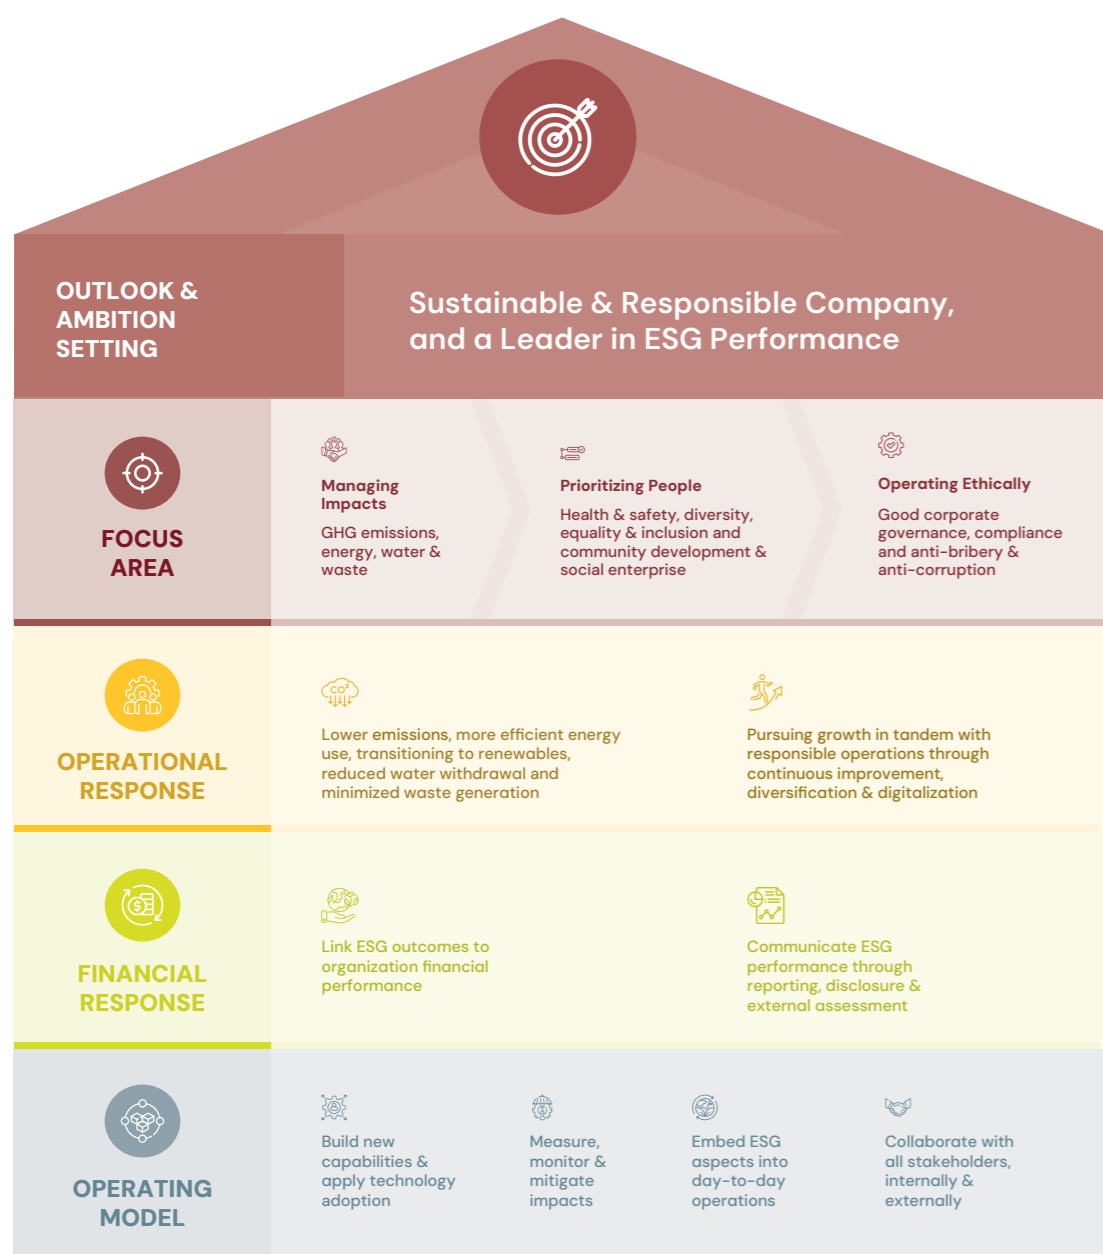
OUTLOOK & AMBITION SETTING

Sustainable & Responsible Company, and a Leader in ESG Performance

FOCUS AREA

Managing Impacts

GHG emissions, energy, water & waste

Prioritizing People

Health & safety, diversity, equality & inclusion and community development & social enterprise

Operating Ethically

Good corporate governance, compliance and anti-bribery & anti-corruption

OPERATIONAL RESPONSE

$CO_2$

Lower emissions, more efficient energy use, transitioning to renewables, reduced water withdrawal and minimized waste generation

Pursuing growth in tandem with responsible operations through continuous improvement, diversification & digitalization

FINANCIAL RESPONSE

Link ESG outcomes to organization financial performance

Communicate ESG performance through reporting, disclosure & external assessment

OPERATING MODEL

Build new capabilities & apply technology adoption

Measure, monitor & mitigate impacts

Embed ESG aspects into day-to-day operations

Collaborate with all stakeholders, internally & externally